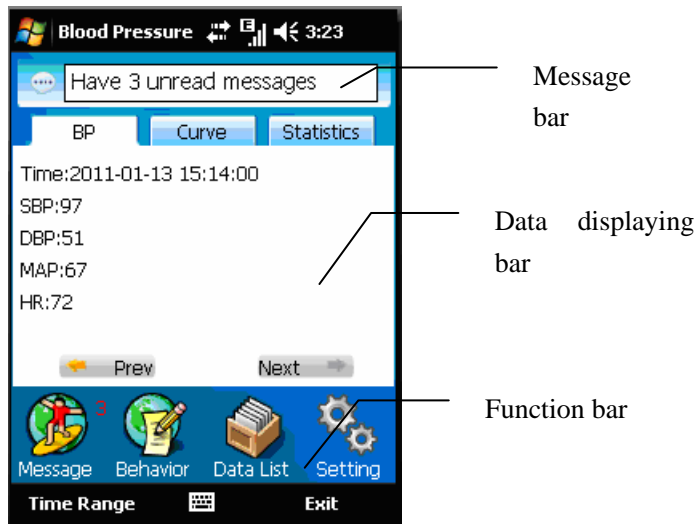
Blood Pressure 3:23

Have 3 unread messages

BP Curve Statistics

Time:2011-01-13 15:14:00
SBP:97
DBP:51
MAP:67
HR:72

Prev Next

3

Message Behavior Data List Setting

Time Range Exit

Message bar

Data displaying bar

Function bar